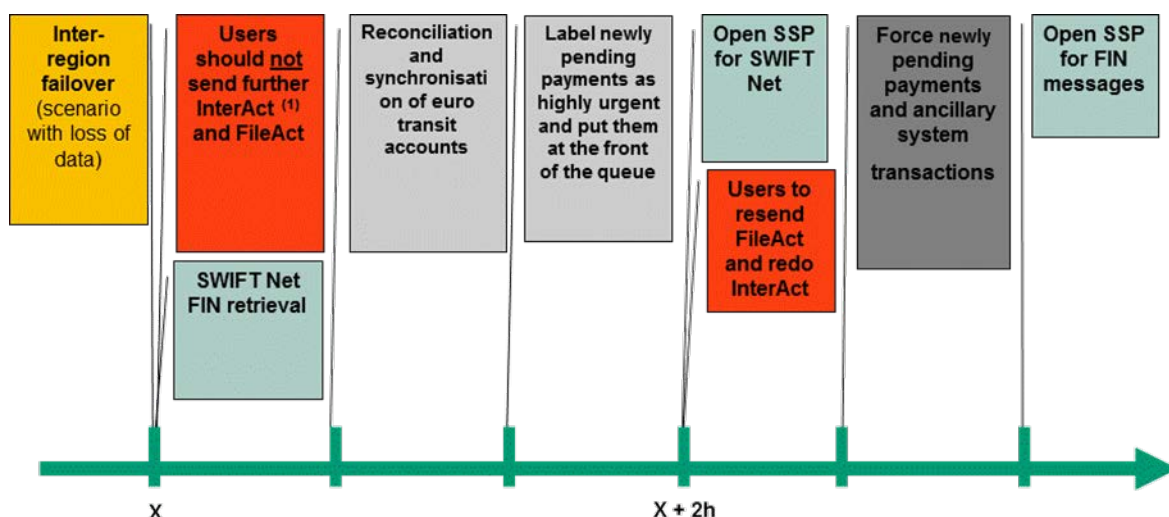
Inter-region failover (scenario with loss of data)

Users should not send further InterAct $^{(1)}$ and FileAct

SWIFT Net FIN retrieval

Reconciliation and synchronisation of euro transit accounts

Label newly pending payments as highly urgent and put them at the front of the queue

Open SSP for SWIFT Net

Users to resend FileAct and redo InterAct

Force newly pending payments and ancillary system transactions

Open SSP for FIN messages

X

X + 2h